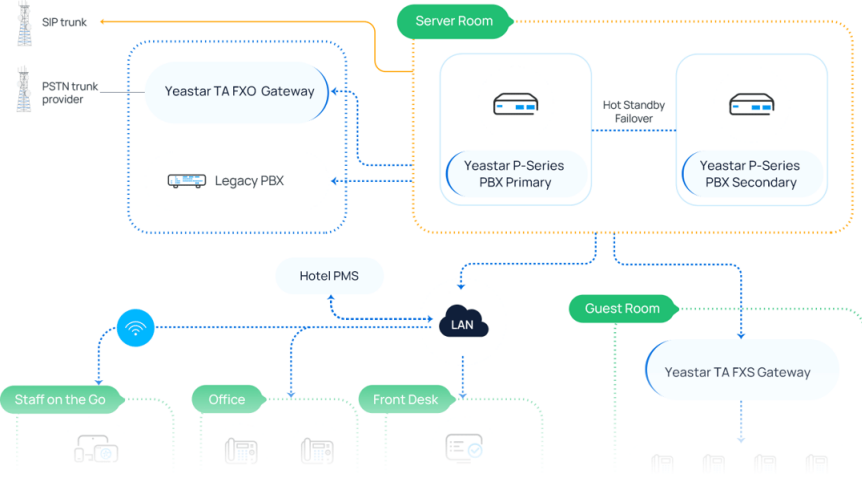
SIP trunk

PSTN trunk provider

Server Room

Yeastar TA FXO Gateway

Hot Standby Failover

Yeastar P-Series PBX Primary

Yeastar P-Series PBX Secondary

Legacy PBX

Hotel PMS

LAN

Guest Room

Yeastar TA FXS Gateway

Staff on the Go

Office

Front Desk